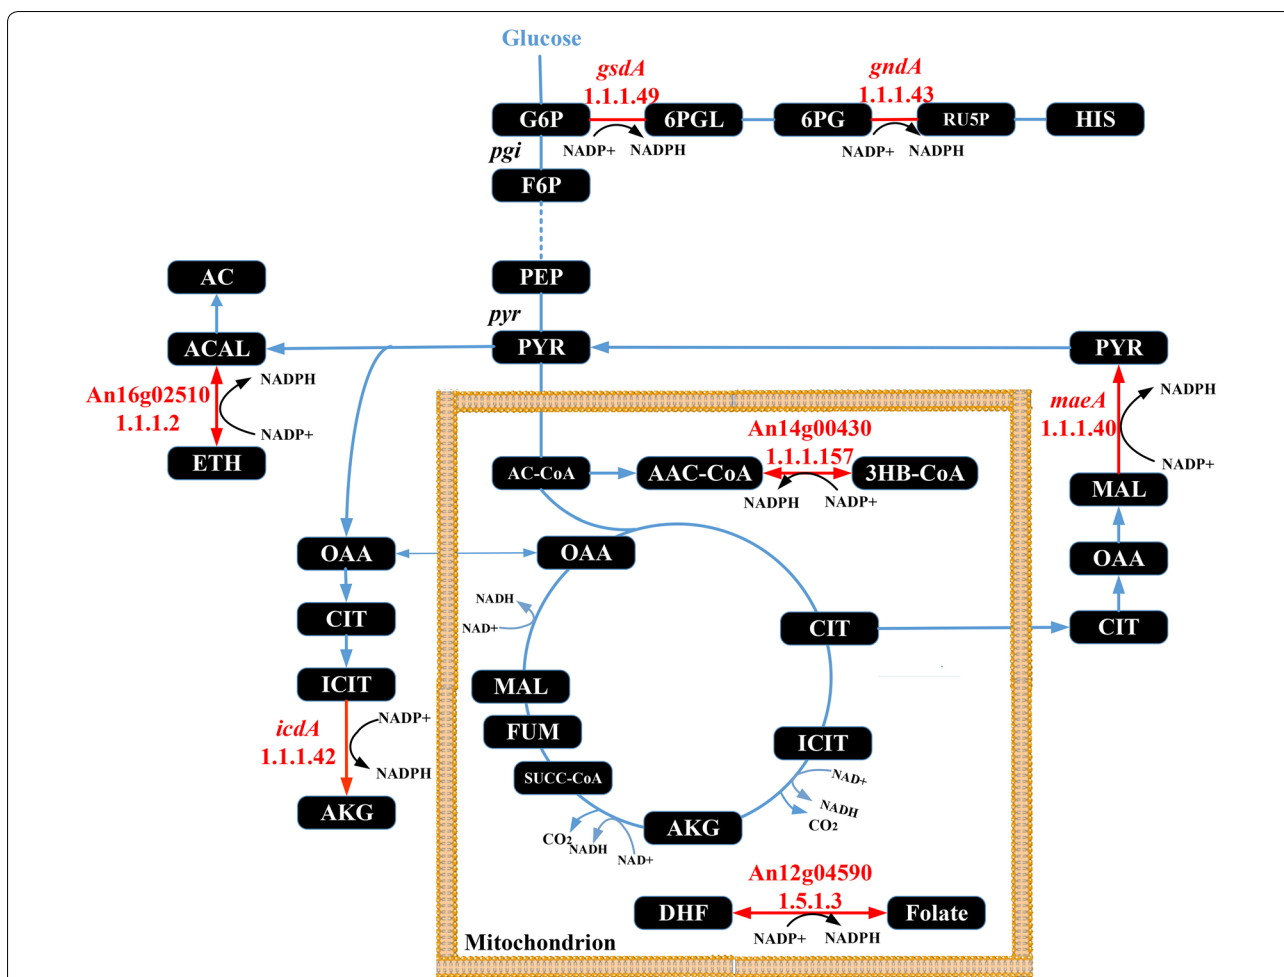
Glucose

gsdA
1.1.1.49

gndA
1.1.1.43

G6P
6PGL
6PG
RU5P
HIS

NADP+ NADPH
NADP+ NADPH

pgi

F6P

AC
PEP

pyr

ACAL
PYR
PYR

An16g02510
1.1.1.2

NADPH
NADP+

ETH

maeA
1.1.1.40

NADPH
NADP+

An14g00430
1.1.1.157

AC-CoA
AAC-CoA
3HB-CoA

NADPH NADP+

MAL

OAA
OAA
OAA

NADH
NAD+

CIT
CIT
CIT

ICIT

MAL

icdA
1.1.1.42

NADP+
NADPH

FUM
ICIT

SUCC-CoA

NAD+
NADH
CO2

AKG
AKG

CO2
NADH
NAD+

An12g04590
1.5.1.3

DHF
Folate

NADP+ NADPH

Mitochondrion